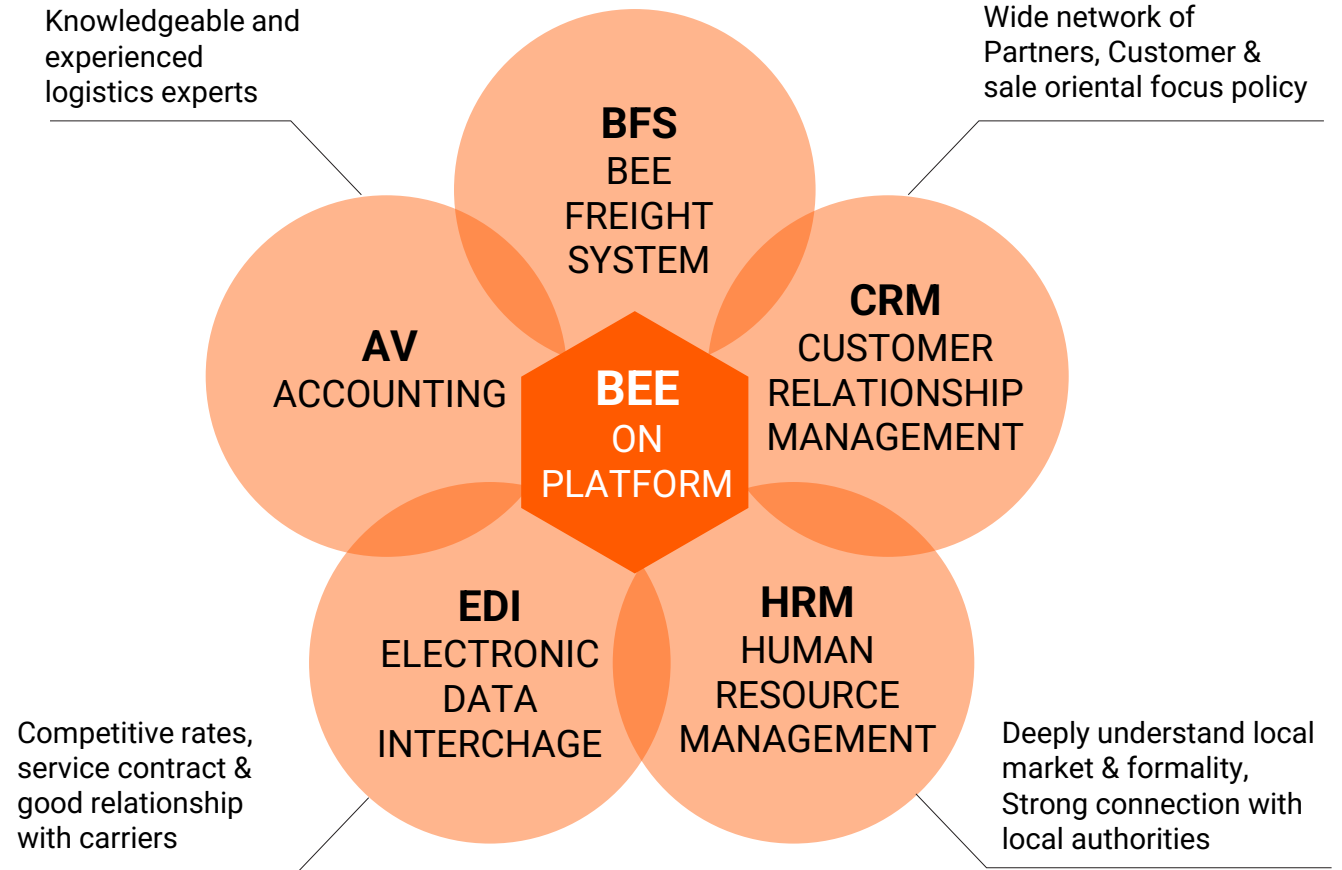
Knowledgeable and experienced logistics experts

Wide network of Partners, Customer & sale oriental focus policy

BFS
BEE FREIGHT SYSTEM

AV
ACCOUNTING

BEE
ON PLATFORM

CRM
CUSTOMER RELATIONSHIP MANAGEMENT

EDI
ELECTRONIC DATA INTERCHAGE

HRM
HUMAN RESOURCE MANAGEMENT

Competitive rates, service contract & good relationship with carriers

Deeply understand local market & formality, Strong connection with local authorities